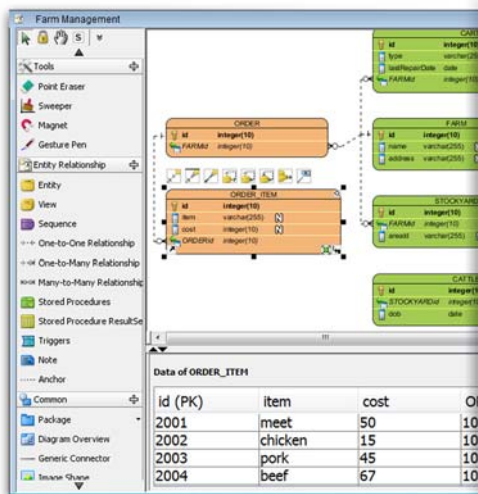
Farm Management

S

Tools

Point Eraser

Sweeper

Magnet

Gesture Pen

Entity Relationship

Entity

View

Sequence

One-to-One Relationship

One-to-Many Relationship

Many-to-Many Relationship

Stored Procedures

Stored Procedure ResultSe

Triggers

Note

Anchor

Common

Package

Diagram Overview

Generic Connector

Image Shape

ORDER

id integer(10)

FARMid integer(10)

ORDER_ITEM

id integer(10)

item varchar(255) N

cost integer(10) N

ORDERid integer(10)

CAR

id integer(10

type varchar(25

lastRepairDate date

FARMid integer(10

FARM

id integer(10)

name varchar(255)

address varchar(255)

STOCKYARD

id integer(10)

FARMid integer(10)

areaid varchar(255)

CATTLE

id integer(

STOCKYARDid integer(

dob date

Data of ORDER_ITEM

| id (PK) | item | cost | O |
|---|---|---|---|
| 2001 | meet | 50 | 10 |
| 2002 | chicken | 15 | 10 |
| 2003 | pork | 45 | 10 |
| 2004 | beef | 67 | 10 |